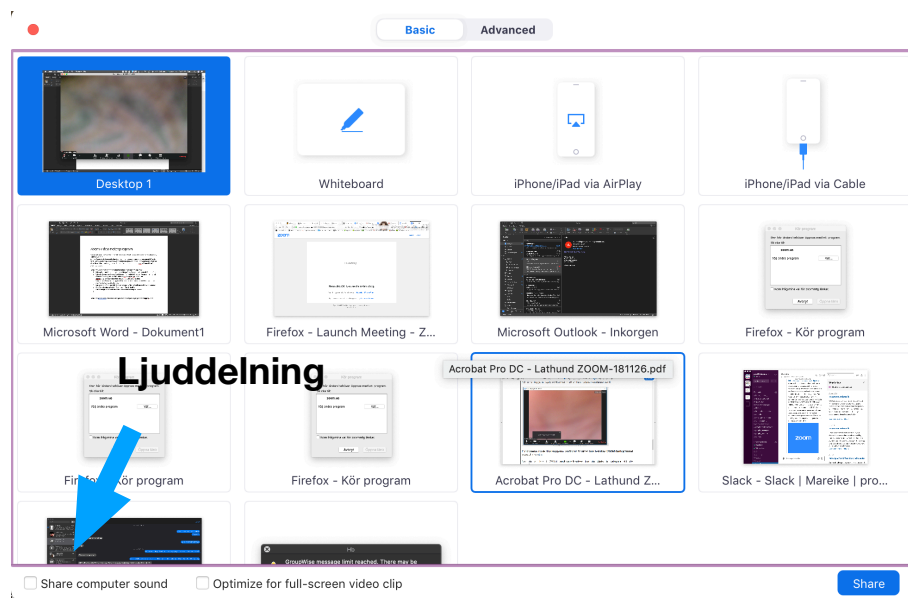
Basic
Advanced

Desktop 1
Whiteboard
iPhone/iPad via AirPlay
iPhone/iPad via Cable

Microsoft Word - Dokument1
Firefox - Launch Meeting - Z...
Microsoft Outlook - Inkorgen
Firefox - Kör program

Ljuddelning

Acrobat Pro DC - Lathund ZOOM-181126.pdf

Firefox - Kör program
Firefox - Kör program
Acrobat Pro DC - Lathund Z...
Slack - Slack | Mareike | pro...

GroupWise message limit reached. There may be

Share computer sound
Optimize for full-screen video clip
Share